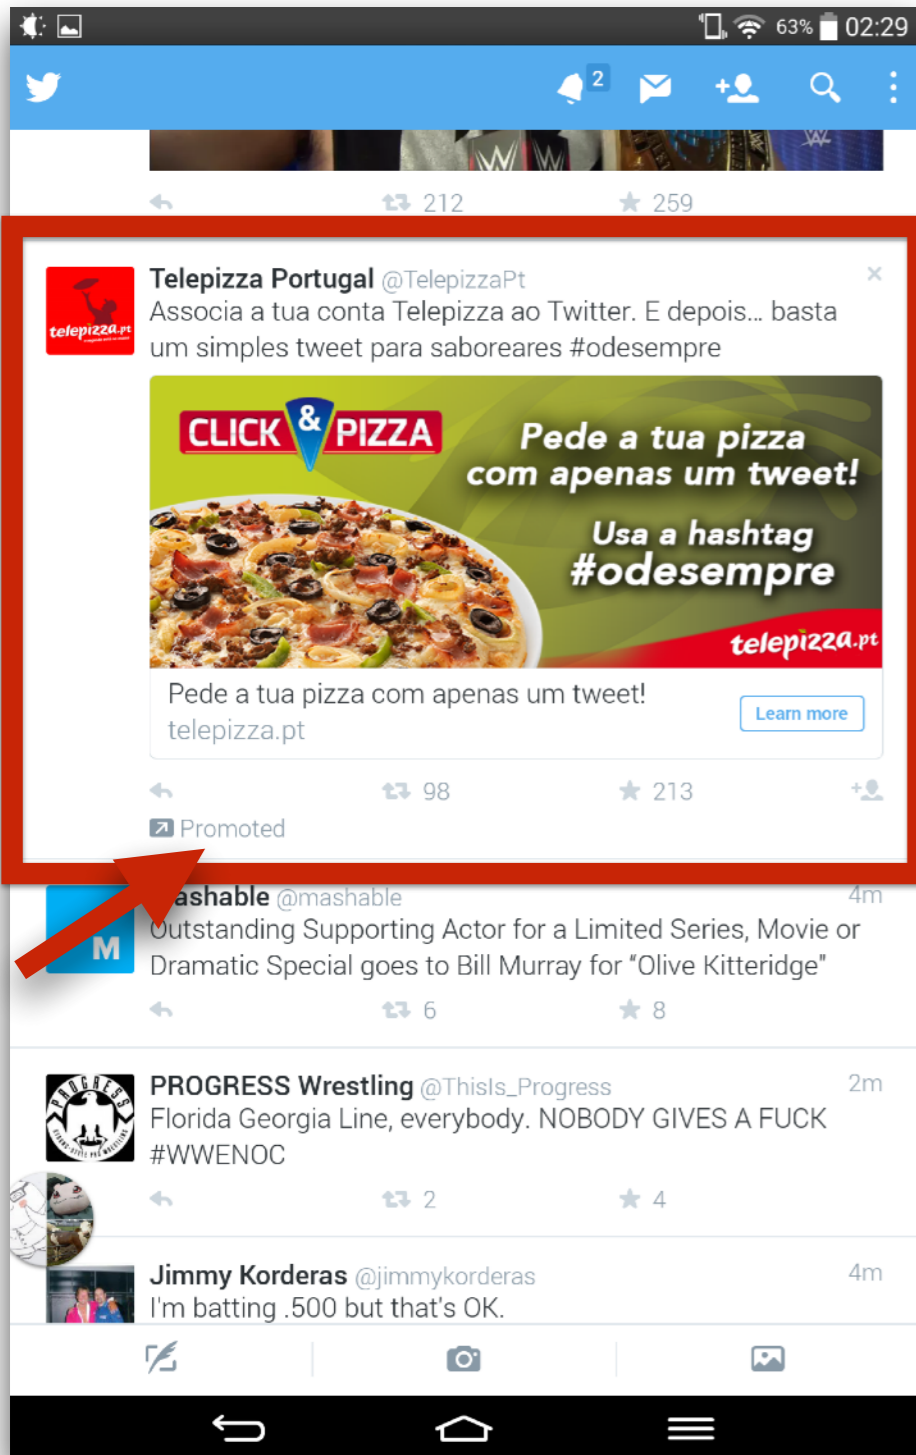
63% 02:29

2

212 259

Telepizza Portugal @TelepizzaPt
Associa a tua conta Telepizza ao Twitter. E depois… basta um simples tweet para saboreares #odesempre

CLICK & PIZZA

Pede a tua pizza com apenas um tweet!

Usa a hashtag #odesempre

telepizza.pt

Pede a tua pizza com apenas um tweet!
telepizza.pt

Learn more

98 213

Promoted

ashable @mashable 4m
Outstanding Supporting Actor for a Limited Series, Movie or Dramatic Special goes to Bill Murray for "Olive Kitteridge"

6 8

PROGRESS Wrestling @ThisIs_Progress 2m
Florida Georgia Line, everybody. NOBODY GIVES A FUCK #WWENOC

2 4

Jimmy Korderas @jimmykorderas 4m
I'm batting .500 but that's OK.